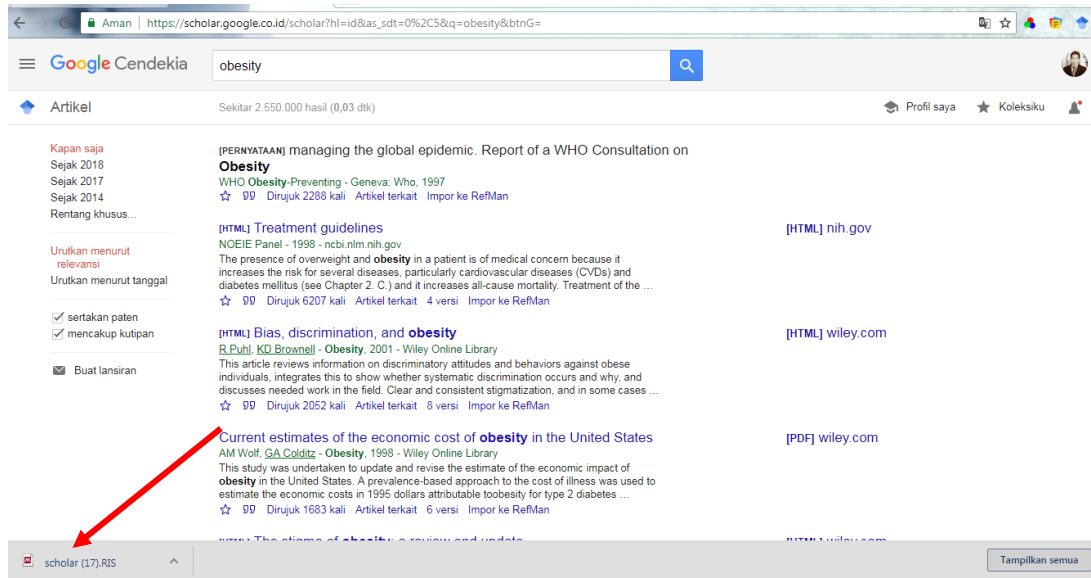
Aman | https://scholar.google.co.id/scholar?hl=id&as_sdt=0%2C5&q=obesity&btnG=

Google Cendekia

obesity

Artikel

Sekitar 2.550.000 hasil (0,03 dtk)

Profil saya

Koleksiku

Kapan saja
Sejak 2018
Sejak 2017
Sejak 2014
Rentang khusus...

Urutkan menurut relevansi
Urutkan menurut tanggal

sertakan paten
mencakup kutipan

Buat lansiran

[PERNYATAAN] managing the global epidemic. Report of a WHO Consultation on Obesity
WHO Obesity-Preventing - Geneva: Who, 1997
Dirujuk 2288 kali Artikel terkait Impor ke RefMan

[HTML] Treatment guidelines
NOEIE Panel - 1998 - ncbi.nlm.nih.gov
The presence of overweight and obesity in a patient is of medical concern because it increases the risk for several diseases, particularly cardiovascular diseases (CVDs) and diabetes mellitus (see Chapter 2. C.) and it increases all-cause mortality. Treatment of the ...
Dirujuk 6207 kali Artikel terkait 4 versi Impor ke RefMan

[HTML] nih.gov

[HTML] Bias, discrimination, and obesity
R Puhl, KD Brownell - Obesity, 2001 - Wiley Online Library
This article reviews information on discriminatory attitudes and behaviors against obese individuals, integrates this to show whether systematic discrimination occurs and why, and discusses needed work in the field. Clear and consistent stigmatization, and in some cases ...
Dirujuk 2052 kali Artikel terkait 8 versi Impor ke RefMan

[HTML] wiley.com

Current estimates of the economic cost of obesity in the United States
AM Wolf, GA Colditz - Obesity, 1998 - Wiley Online Library
This study was undertaken to update and revise the estimate of the economic impact of obesity in the United States. A prevalence-based approach to the cost of illness was used to estimate the economic costs in 1995 dollars attributable toobesity for type 2 diabetes ...
Dirujuk 1683 kali Artikel terkait 6 versi Impor ke RefMan

[PDF] wiley.com

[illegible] The stigma of obesity: a review and update

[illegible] wiley.com

scholar (17).RIS

Tampilkan semua